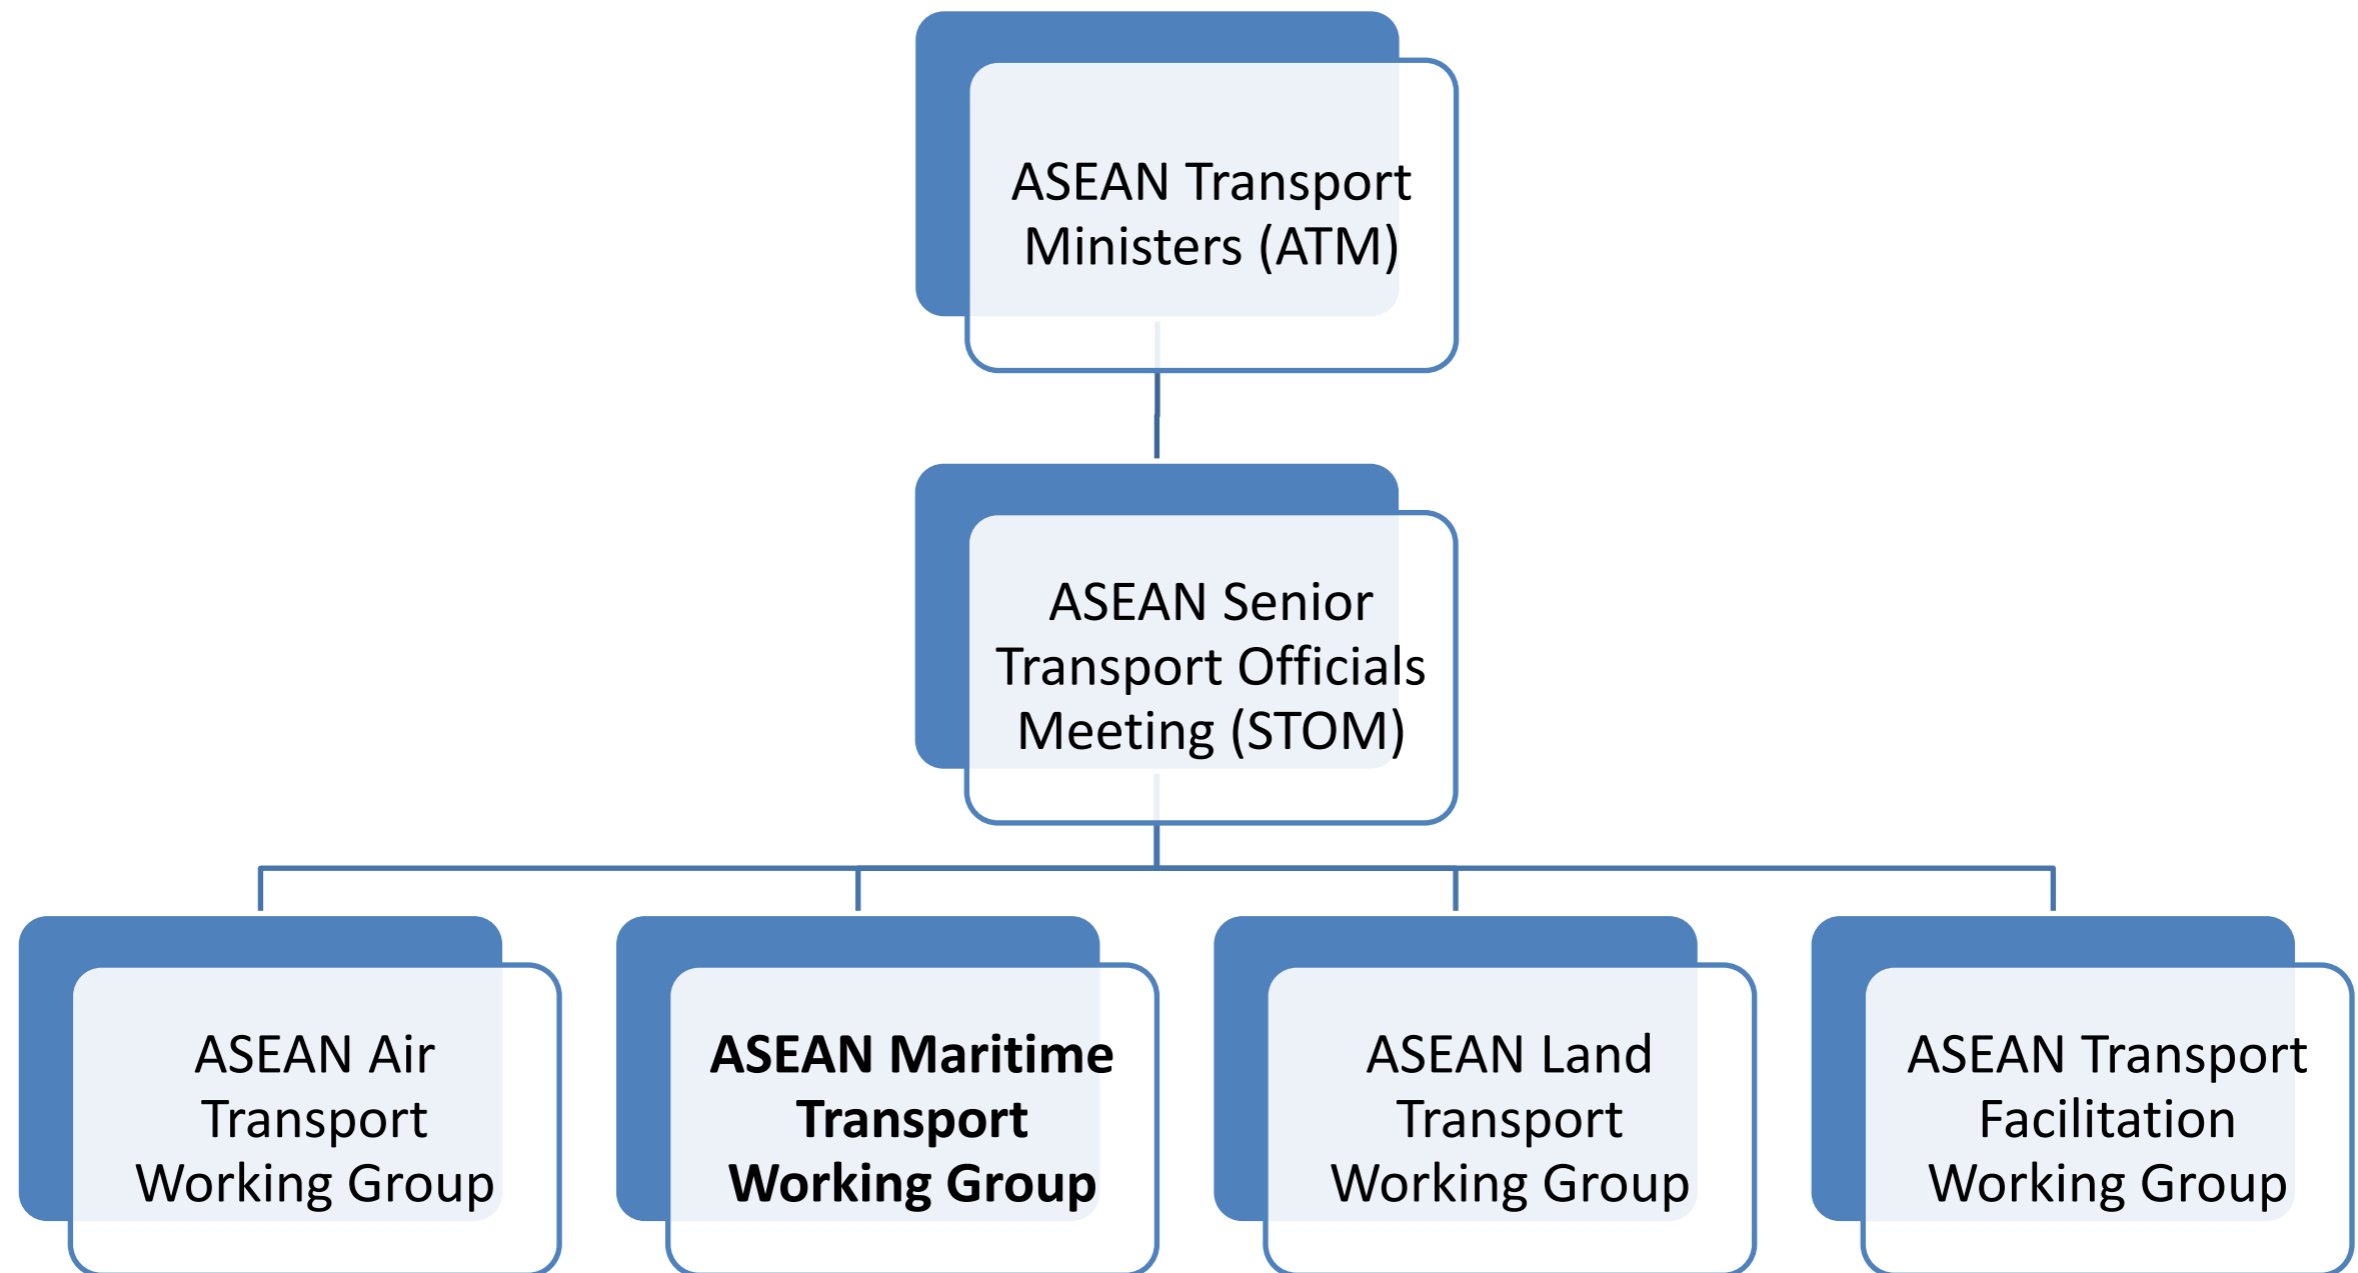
ASEAN Transport Ministers (ATM)

ASEAN Senior Transport Officials Meeting (STOM)

ASEAN Air Transport Working Group

**ASEAN Maritime Transport Working Group**

ASEAN Land Transport Working Group

ASEAN Transport Facilitation Working Group